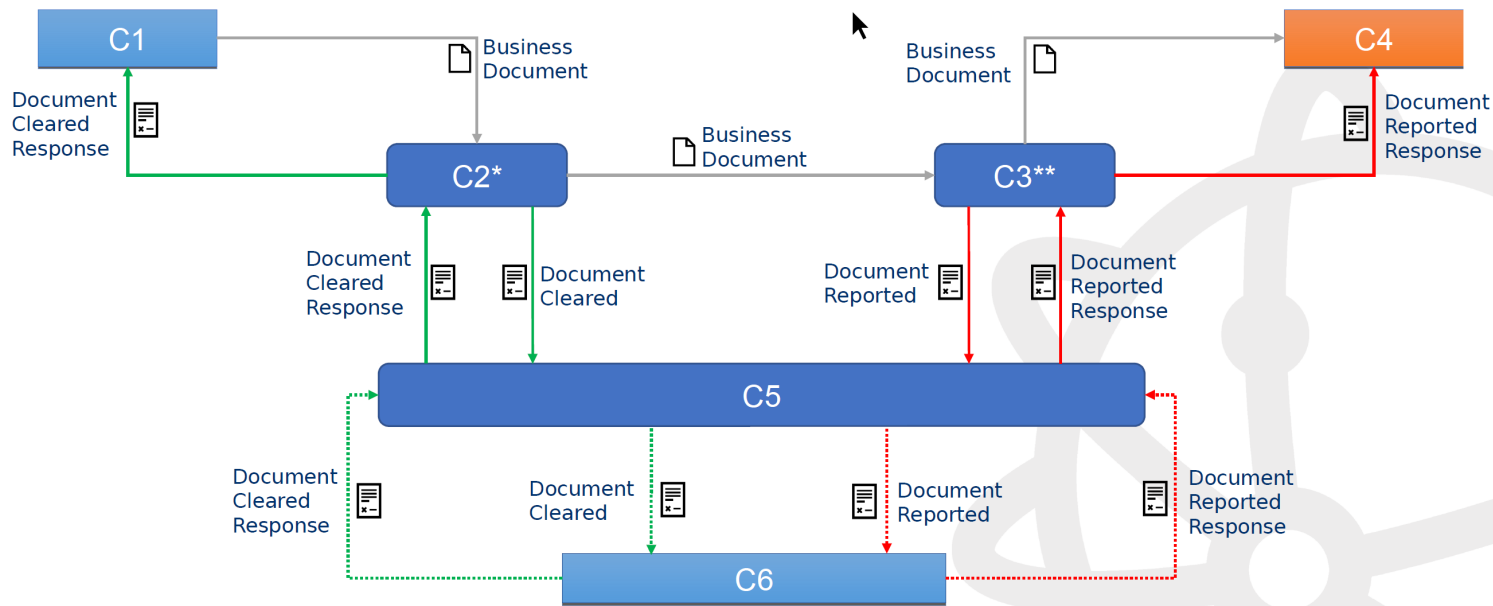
C1

Business Document

Business Document

C4

Document Cleared Response

Document Reported Response

Business Document

C2*

C3**

Document Cleared Response

Document Cleared

Document Reported

Document Reported Response

C5

Document Cleared Response

Document Cleared

Document Reported

Document Reported Response

C6